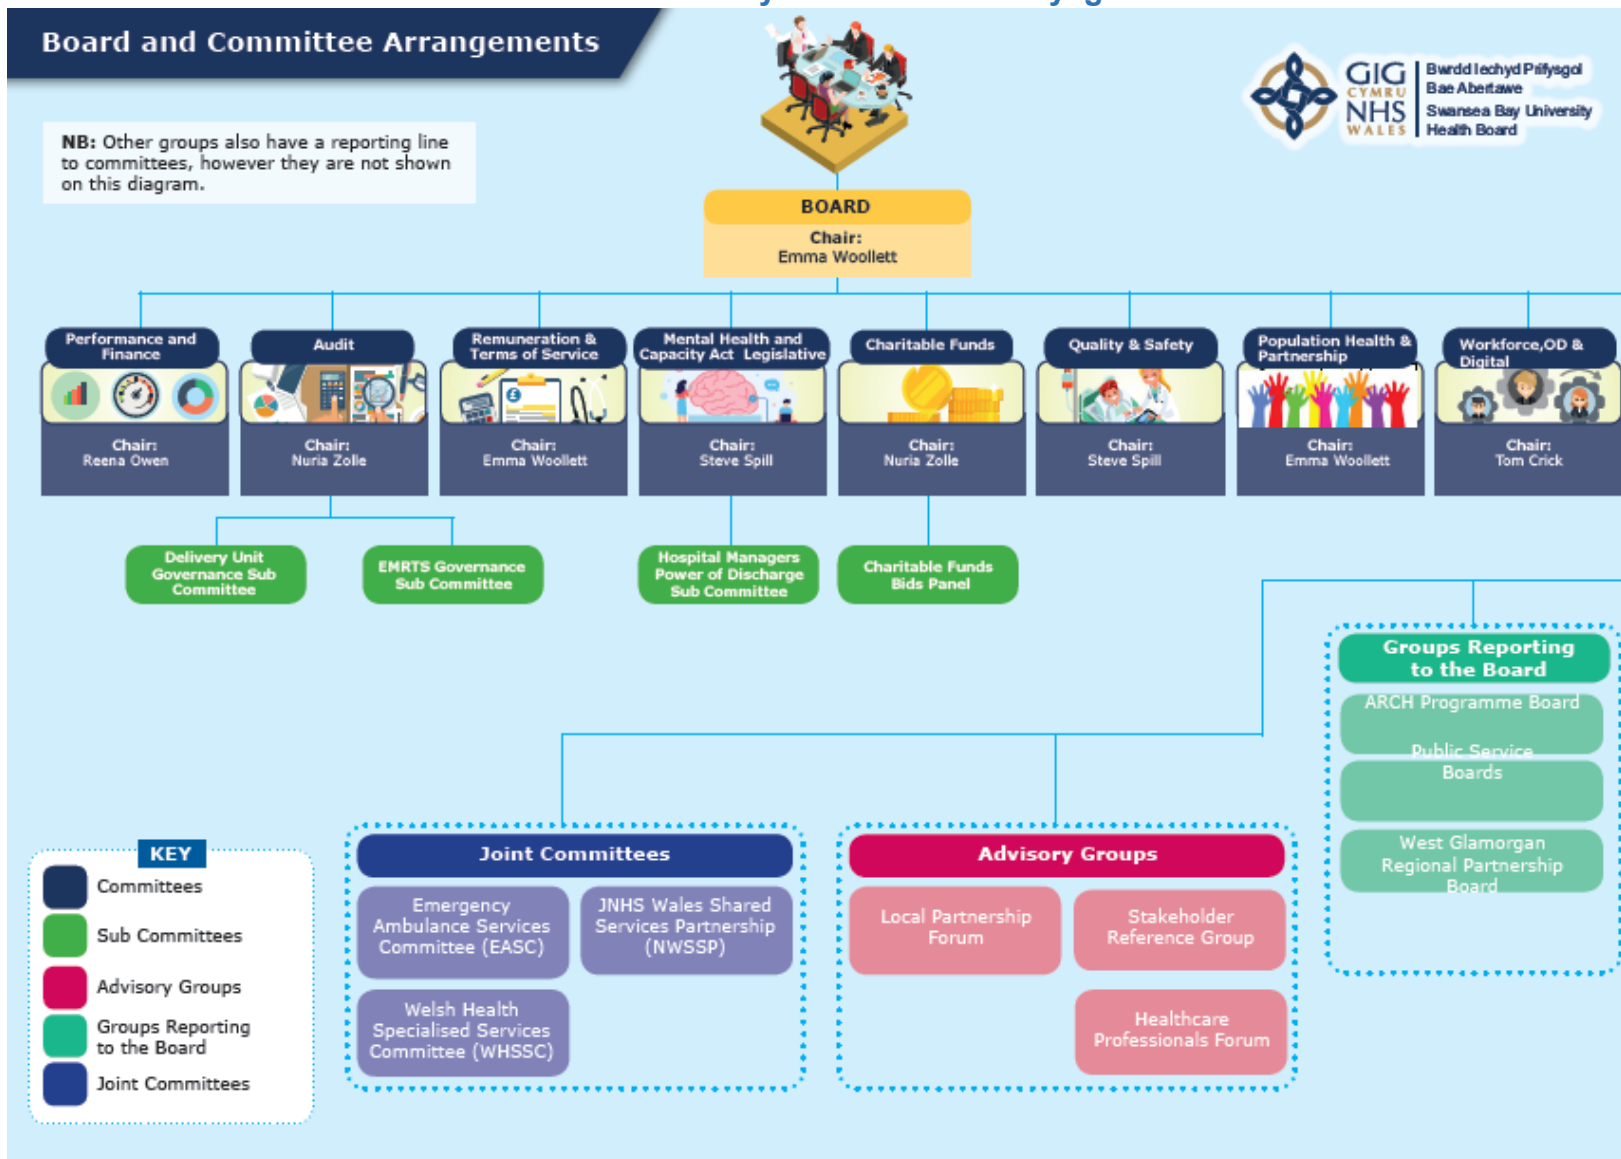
Board and Committee Arrangements

NB: Other groups also have a reporting line to committees, however they are not shown on this diagram.

GIG CYMRU NHS WALES
Bwrdd Iechyd Prifysgol Bae Abertawe
Swansea Bay University Health Board

BOARD
Chair:
Emma Woollett

Performance and Finance
Chair:
Reena Owen

Audit
Chair:
Nuria Zolle

Remuneration & Terms of Service
Chair:
Emma Woollett

Mental Health and Capacity Act Legislative
Chair:
Steve Spill

Charitable Funds
Chair:
Nuria Zolle

Quality & Safety
Chair:
Steve Spill

Population Health & Partnership
Chair:
Emma Woollett

Workforce,OD & Digital
Chair:
Tom Crick

Delivery Unit Governance Sub Committee

EMRTS Governance Sub Committee

Hospital Managers Power of Discharge Sub Committee

Charitable Funds Bids Panel

Groups Reporting to the Board
ARCH Programme Board
Public Service Boards
West Glamorgan Regional Partnership Board

KEY
Committees
Sub Committees
Advisory Groups
Groups Reporting to the Board
Joint Committees

Joint Committees
Emergency Ambulance Services Committee (EASC)
JNHS Wales Shared Services Partnership (NWSSP)
Welsh Health Specialised Services Committee (WHSSC)

Advisory Groups
Local Partnership Forum
Stakeholder Reference Group
Healthcare Professionals Forum